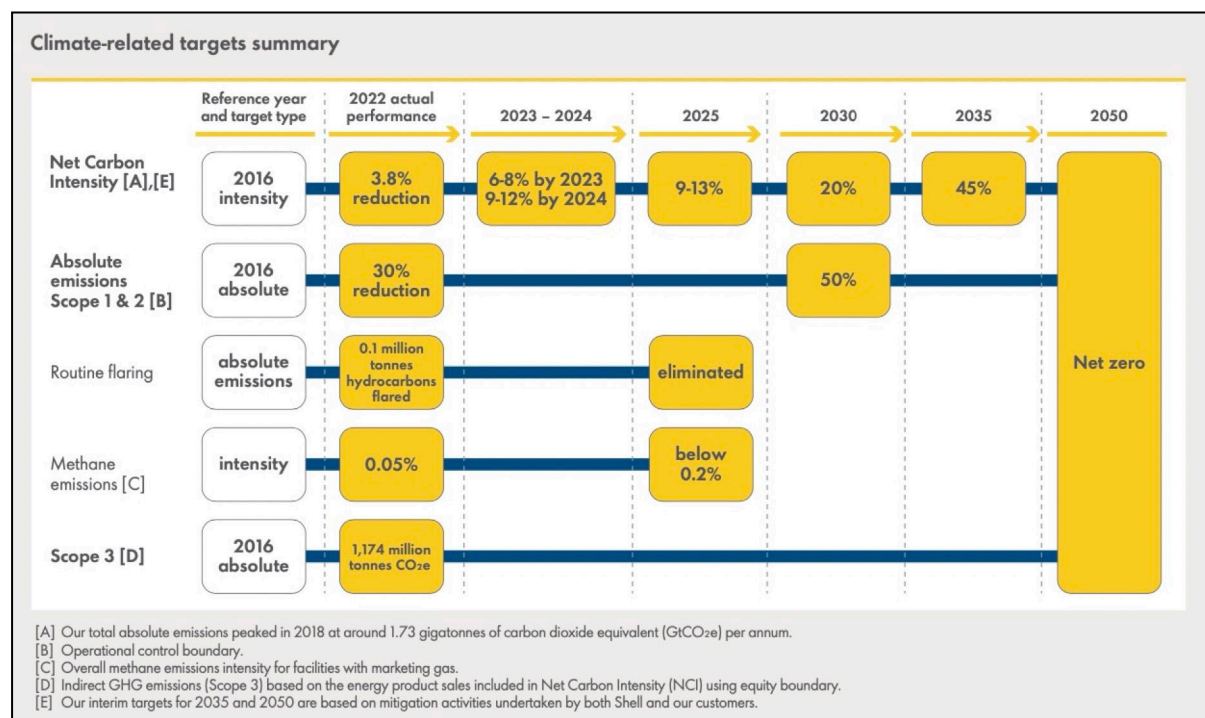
Climate-related targets summary

| | Reference year and target type | 2022 actual performance | 2023 – 2024 | 2025 | 2030 | 2035 | 2050 |
|---|---|---|---|---|---|---|---|
| Net Carbon Intensity [A],[E] | 2016 intensity | 3.8% reduction | 6-8% by 2023 9-12% by 2024 | 9-13% | 20% | 45% | Net zero |
| Absolute emissions Scope 1 & 2 [B] | 2016 absolute | 30% reduction | | | 50% | | Net zero |
| Routine flaring | absolute emissions | 0.1 million tonnes hydrocarbons flared | | eliminated | | | Net zero |
| Methane emissions [C] | intensity | 0.05% | | below 0.2% | | | Net zero |
| Scope 3 [D] | 2016 absolute | 1,174 million tonnes $CO_2e$ | | | | | Net zero |

[A] Our total absolute emissions peaked in 2018 at around 1.73 gigatonnes of carbon dioxide equivalent ($GtCO_2e$) per annum.
[B] Operational control boundary.
[C] Overall methane emissions intensity for facilities with marketing gas.
[D] Indirect GHG emissions (Scope 3) based on the energy product sales included in Net Carbon Intensity (NCI) using equity boundary.
[E] Our interim targets for 2035 and 2050 are based on mitigation activities undertaken by both Shell and our customers.